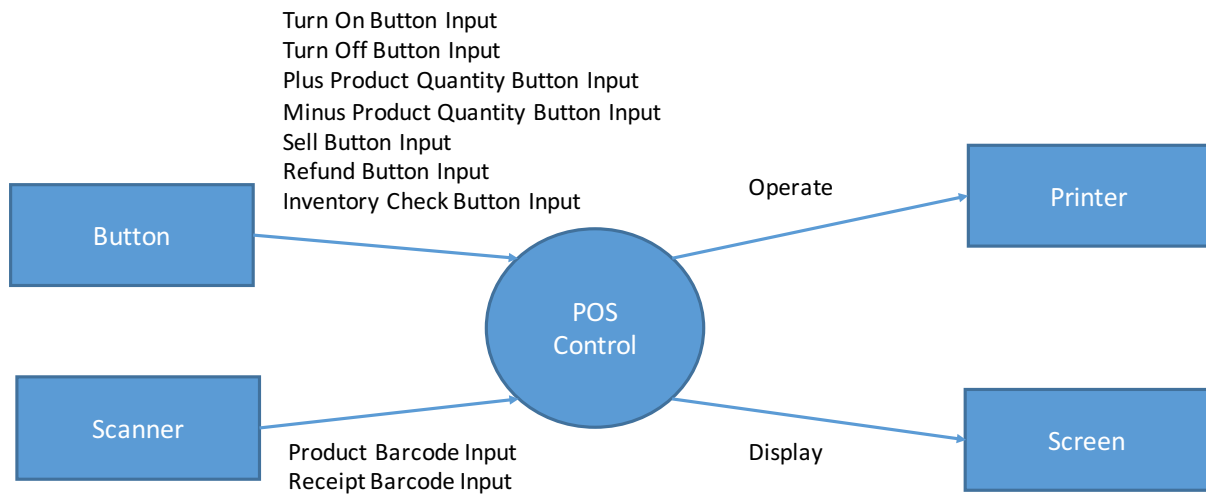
Turn On Button Input
Turn Off Button Input
Plus Product Quantity Button Input
Minus Product Quantity Button Input
Sell Button Input
Refund Button Input
Inventory Check Button Input

Button

Operate

Printer

POS Control

Scanner

Product Barcode Input
Receipt Barcode Input

Display

Screen